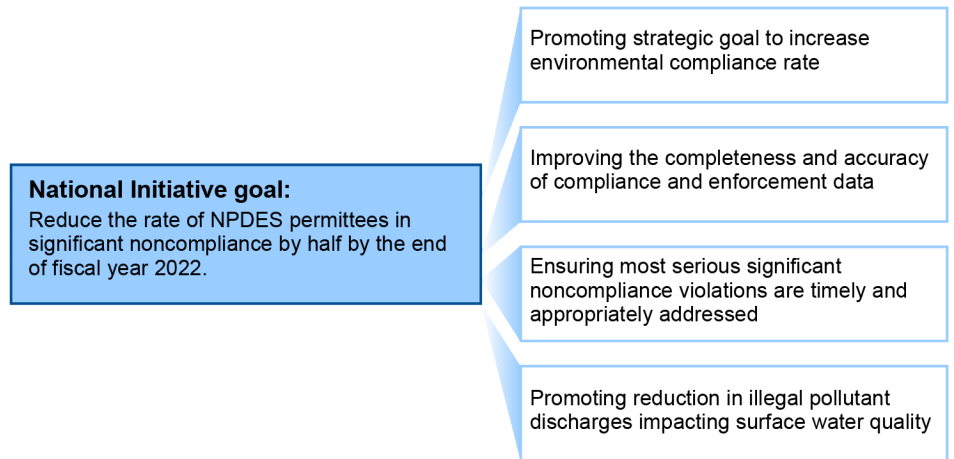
National Initiative goal:
Reduce the rate of NPDES permittees in significant noncompliance by half by the end of fiscal year 2022.

Promoting strategic goal to increase environmental compliance rate

Improving the completeness and accuracy of compliance and enforcement data

Ensuring most serious significant noncompliance violations are timely and appropriately addressed

Promoting reduction in illegal pollutant discharges impacting surface water quality